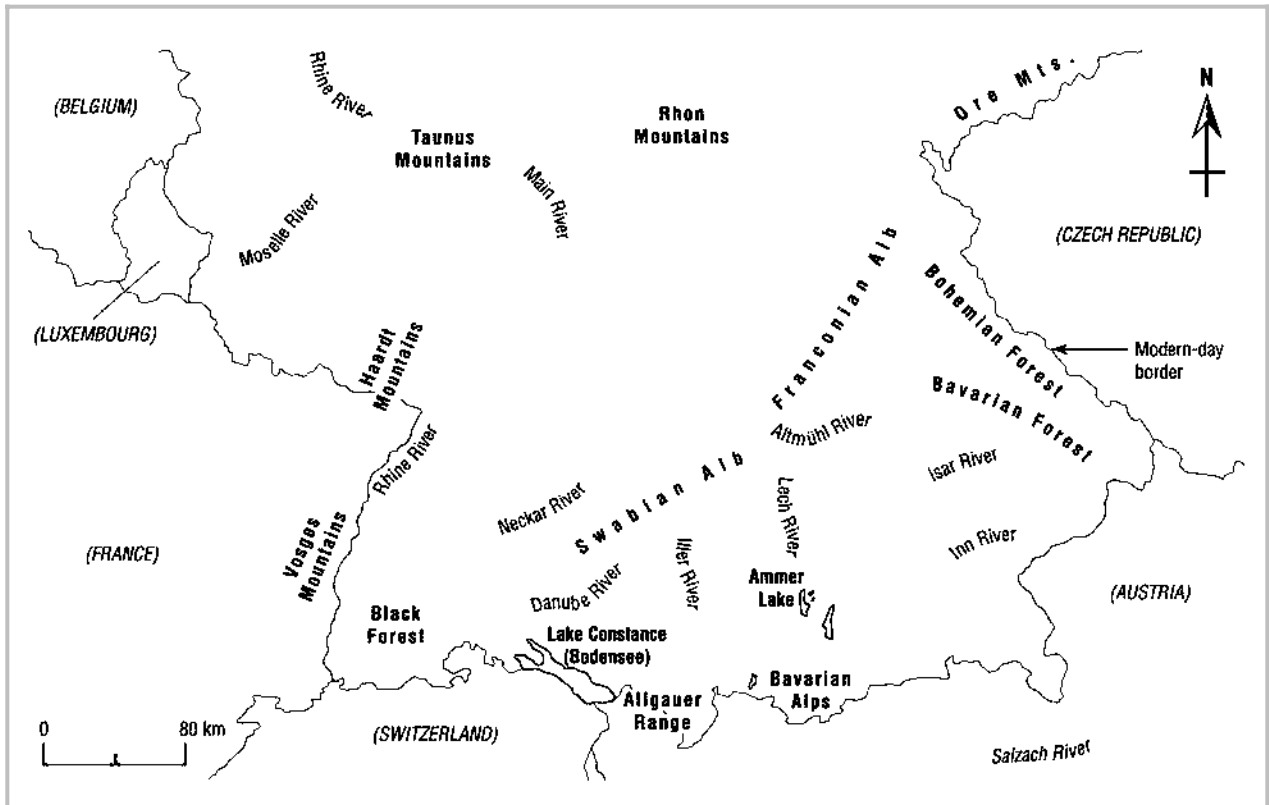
(BELGIUM)
Rhine River
Taunus Mountains
Rhon Mountains
Ore Mts.
N
Main River
Moselle River
(CZECH REPUBLIC)
Franconian Alb
Bohemian Forest
(LUXEMBOURG)
Haardt Mountains
Modern-day border
Bavarian Forest
Altmühl River
Rhine River
Lech River
Isar River
Neckar River
Swabian Alb
Vosges Mountains
(FRANCE)
Iller River
Inn River
Danube River
Ammer Lake
(AUSTRIA)
Black Forest
Lake Constance (Bodensee)
Bavarian Alps
Allgauer Range
0
80 km
(SWITZERLAND)
Salzach River